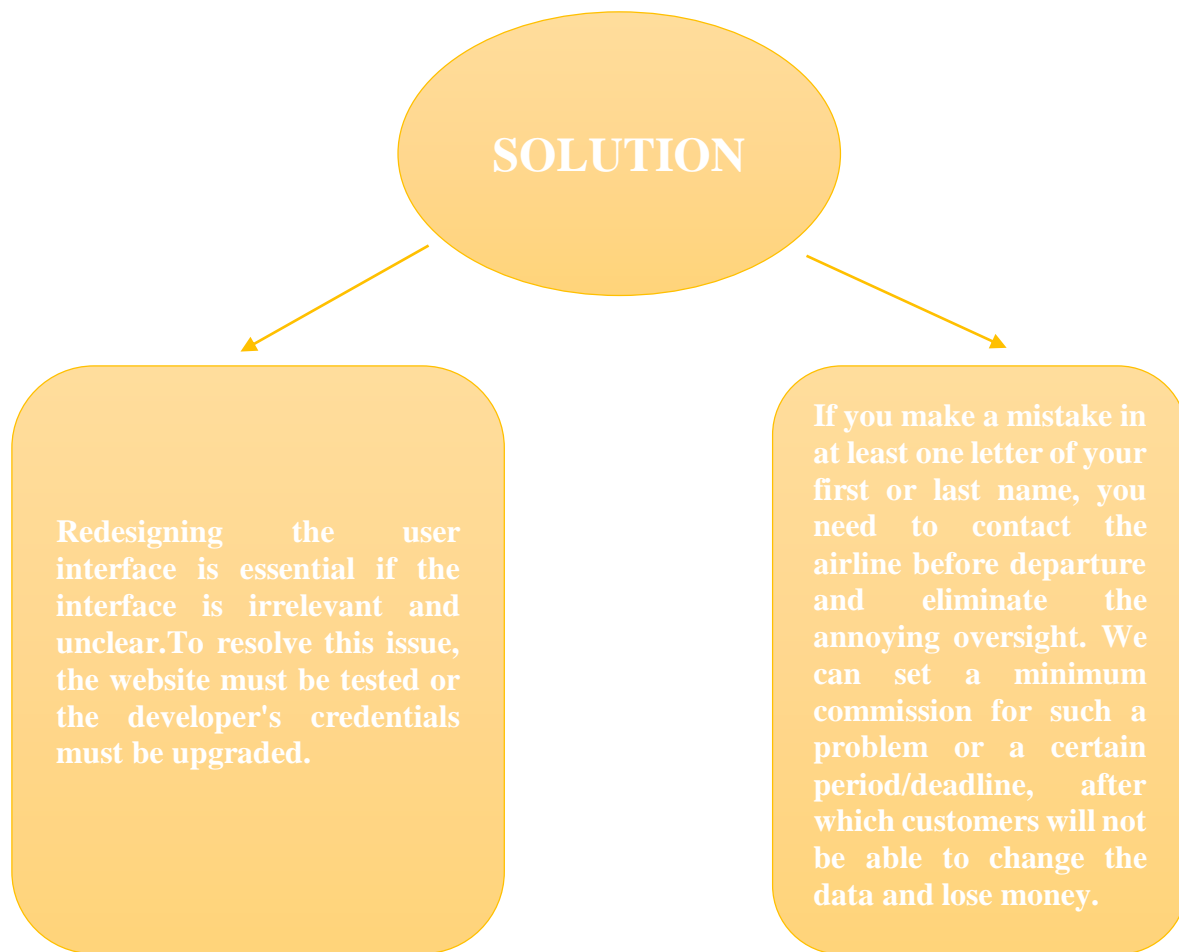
SOLUTION

Redesigning the user interface is essential if the interface is irrelevant and unclear.To resolve this issue, the website must be tested or the developer's credentials must be upgraded.

If you make a mistake in at least one letter of your first or last name, you need to contact the airline before departure and eliminate the annoying oversight. We can set a minimum commission for such a problem or a certain period/deadline, after which customers will not be able to change the data and lose money.